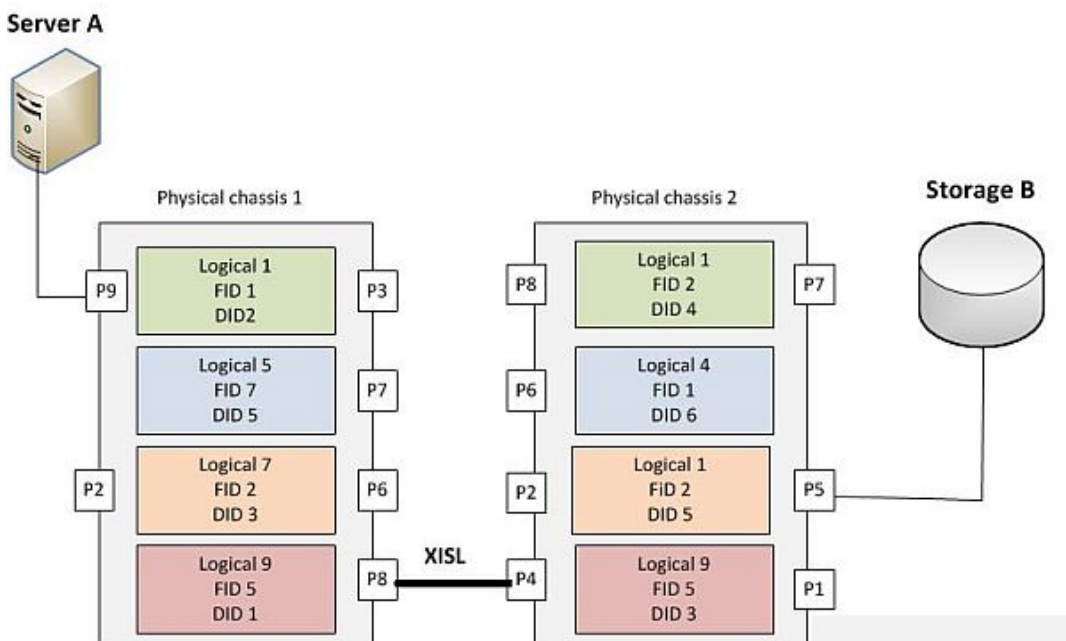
Server A

Physical chassis 1

P9

Logical 1
FID 1
DID2

P3

Logical 5
FID 7
DID 5

P7

P2

Logical 7
FID 2
DID 3

P6

Logical 9
FID 5
DID 1

P8

XISL

Physical chassis 2

P8

Logical 1
FID 2
DID 4

P7

P6

Logical 4
FID 1
DID 6

P2

Logical 1
FiD 2
DID 5

P5

P4

Logical 9
FID 5
DID 3

P1

Storage B